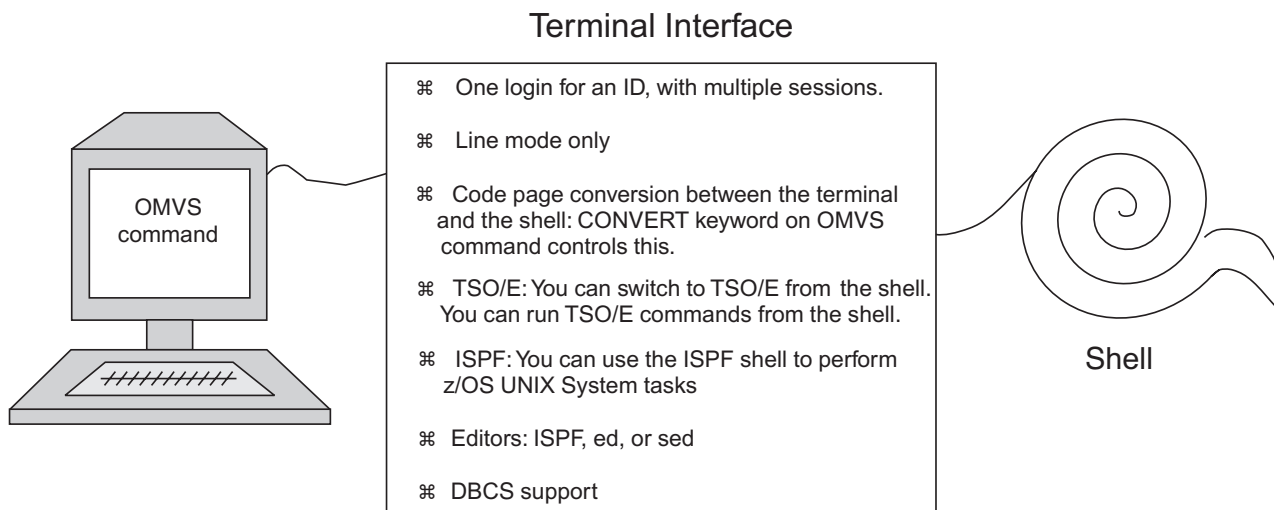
Terminal Interface

OMVS command

⌘ One login for an ID, with multiple sessions.

⌘ Line mode only

⌘ Code page conversion between the terminal and the shell: CONVERT keyword on OMVS command controls this.

⌘ TSO/E: You can switch to TSO/E from the shell. You can run TSO/E commands from the shell.

⌘ ISPF: You can use the ISPF shell to perform z/OS UNIX System tasks

⌘ Editors: ISPF, ed, or sed

⌘ DBCS support

Shell